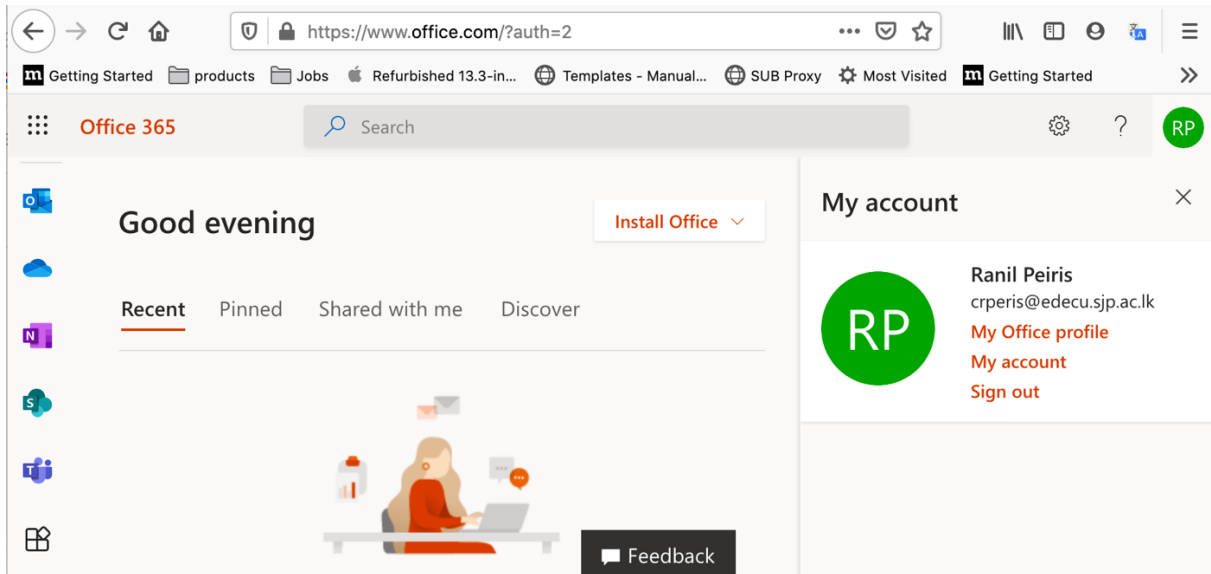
https://www.office.com/?auth=2

Getting Started products Jobs Refurbished 13.3-in... Templates - Manual... SUB Proxy Most Visited Getting Started

Office 365 Search RP

Good evening

Install Office

Recent Pinned Shared with me Discover

My account

RP

Ranil Peiris
crperis@edecu.sjp.ac.lk
My Office profile
My account
Sign out

Feedback